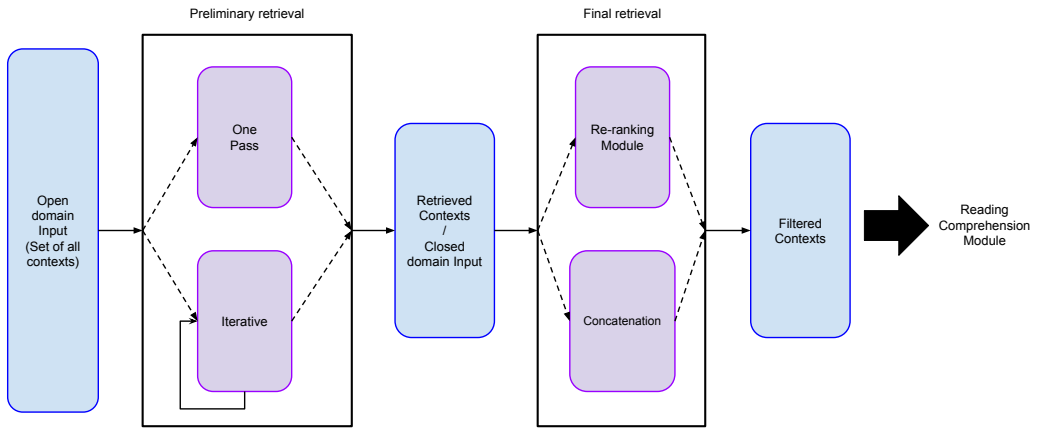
Preliminary retrieval

Final retrieval

Open domain Input (Set of all contexts)

One Pass

Iterative

Retrieved Contexts / Closed domain Input

Re-ranking Module

Concatenation

Filtered Contexts

Reading Comprehension Module